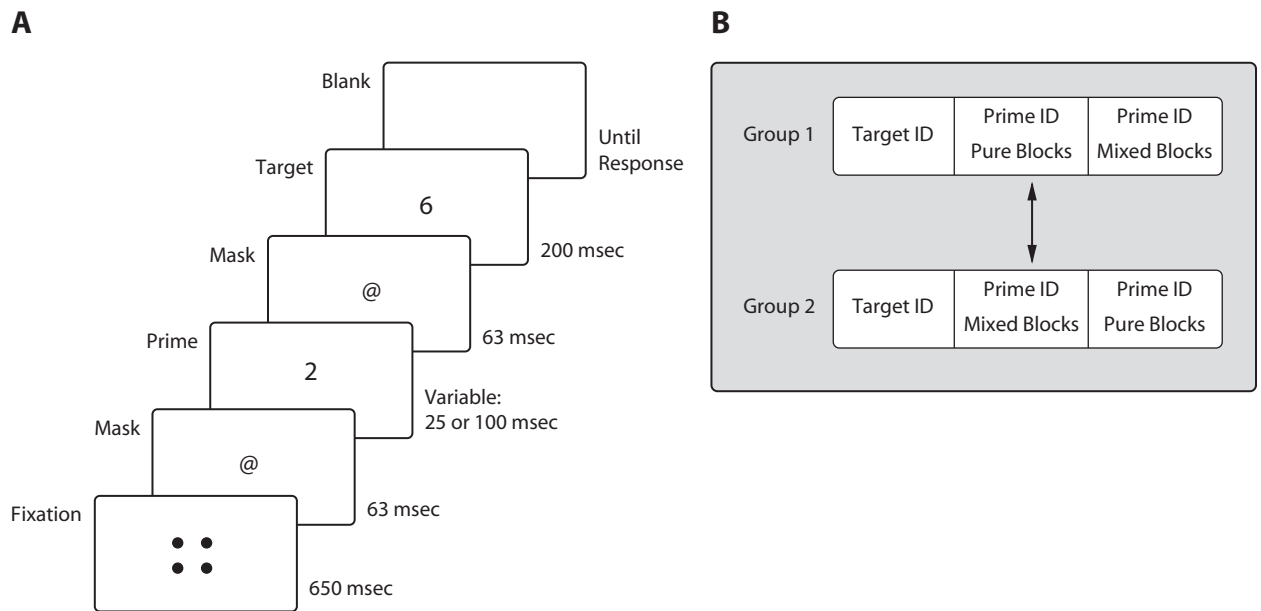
A

Blank

Until Response

Target

6

200 msec

Mask

@

63 msec

Prime

2

Variable: 25 or 100 msec

Mask

@

63 msec

Fixation

650 msec

B

| Group 1 | Target ID | Prime ID Pure Blocks | Prime ID Mixed Blocks |
|---|---|---|---|

| Group 2 | Target ID | Prime ID Mixed Blocks | Prime ID Pure Blocks |
|---|---|---|---|